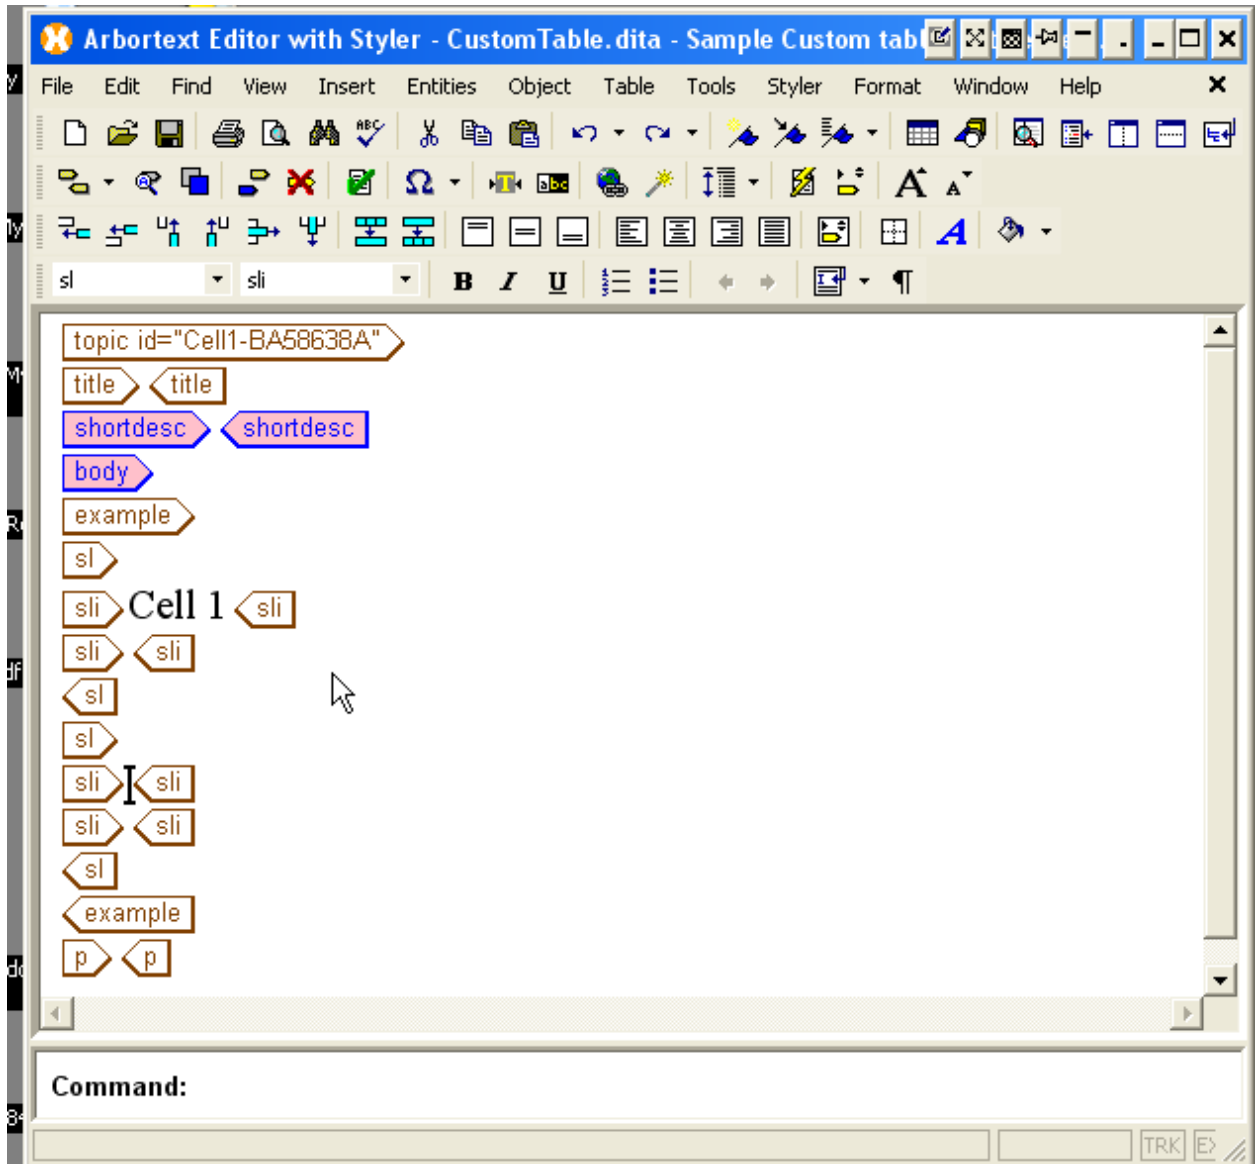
Arbortext Editor with Styler - CustomTable.dita - Sample Custom tab

File Edit Find View Insert Entities Object Table Tools Styler Format Window Help

sl sli

B I U

topic id="Cell1-BA58638A"
title title
shortdesc shortdesc
body
example
sl
sli Cell 1 sli
sli sli
sl
sl
sli sli
sli sli
sl
example
p p

Command:

TRK